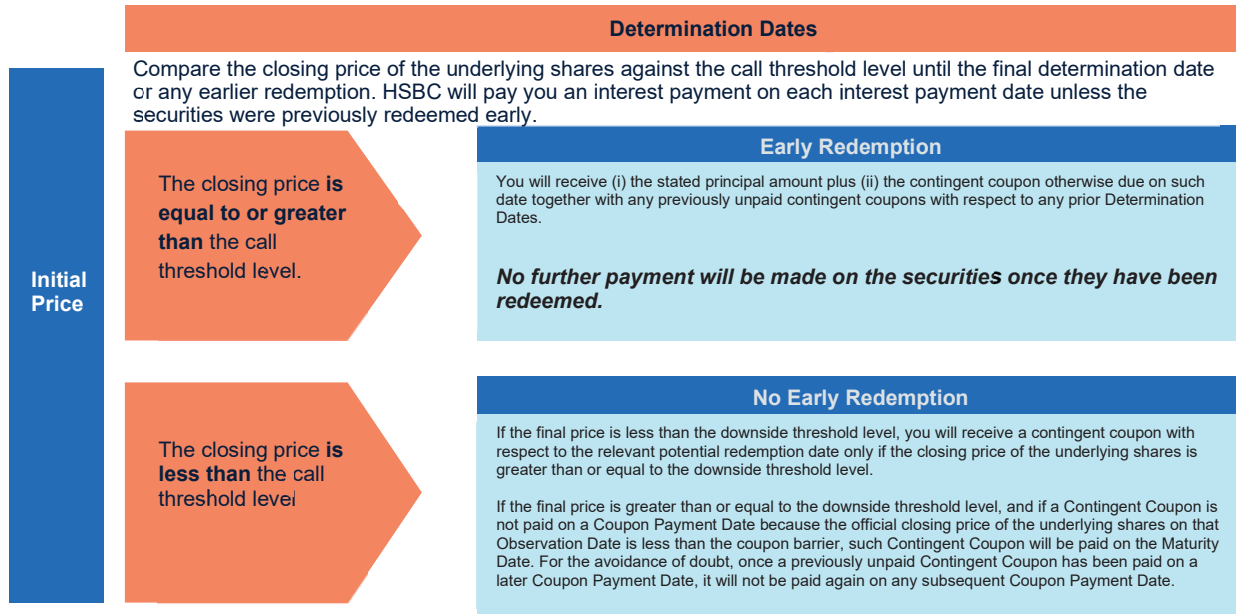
Determination Dates

Compare the closing price of the underlying shares against the call threshold level until the final determination date cr any earlier redemption. HSBC will pay you an interest payment on each interest payment date unless the securities were previously redeemed early.

Initial Price

The closing price **is equal to or greater than** the call threshold level.

Early Redemption

You will receive (i) the stated principal amount plus (ii) the contingent coupon otherwise due on such date together with any previously unpaid contingent coupons with respect to any prior Determination Dates.

***No further payment will be made on the securities once they have been redeemed.***

The closing price **is less than** the call threshold level

No Early Redemption

If the final price is less than the downside threshold level, you will receive a contingent coupon with respect to the relevant potential redemption date only if the closing price of the underlying shares is greater than or equal to the downside threshold level.

If the final price is greater than or equal to the downside threshold level, and if a Contingent Coupon is not paid on a Coupon Payment Date because the official closing price of the underlying shares on that Observation Date is less than the coupon barrier, such Contingent Coupon will be paid on the Maturity Date. For the avoidance of doubt, once a previously unpaid Contingent Coupon has been paid on a later Coupon Payment Date, it will not be paid again on any subsequent Coupon Payment Date.